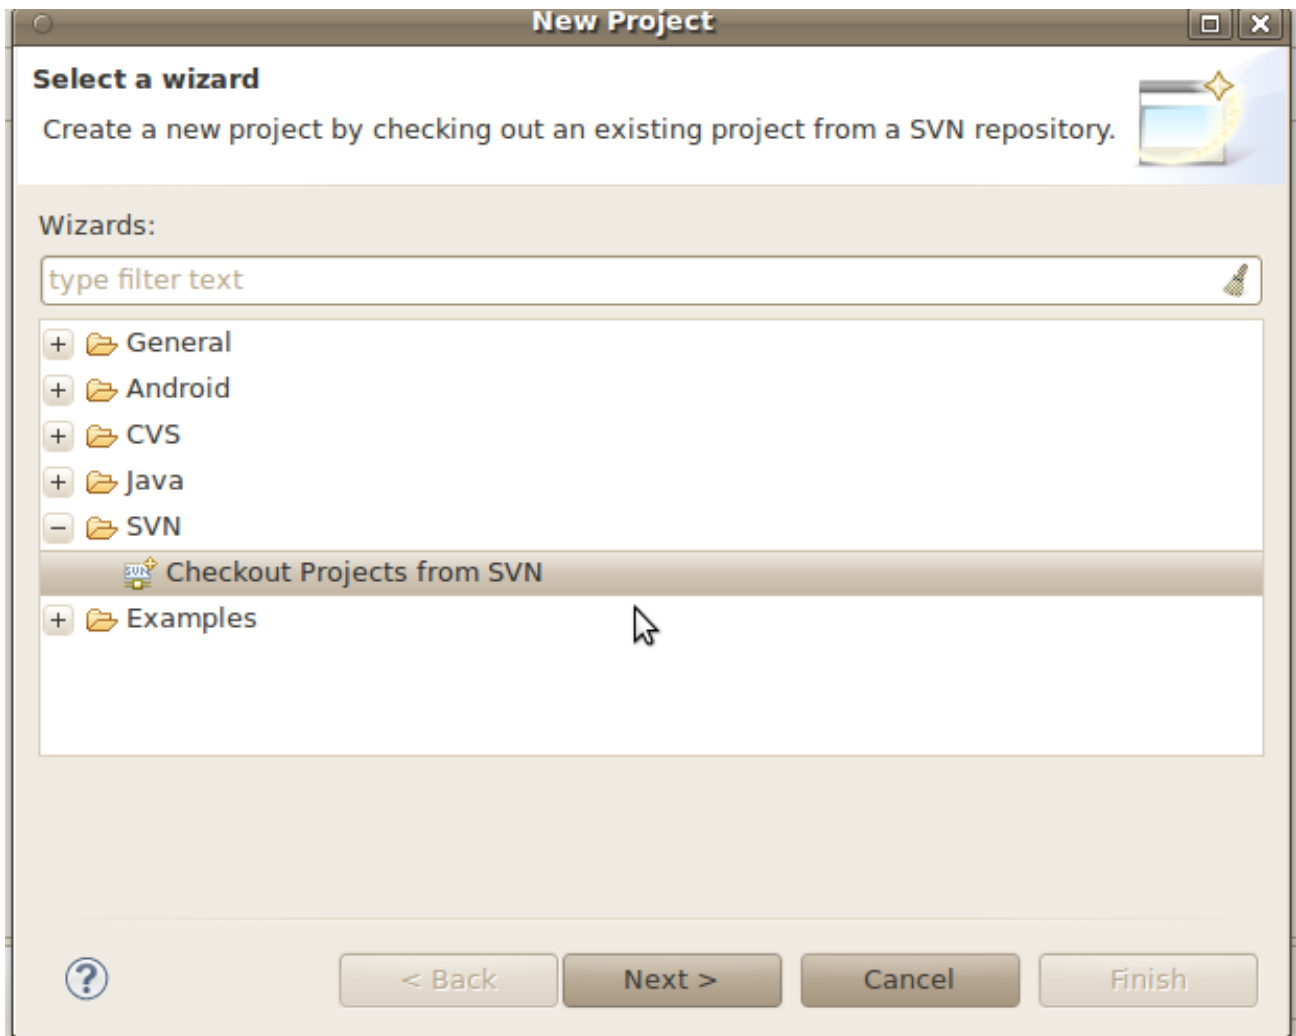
New Project

Select a wizard

Create a new project by checking out an existing project from a SVN repository.

Wizards:

type filter text

+ General
+ Android
+ CVS
+ Java
− SVN
Checkout Projects from SVN
+ Examples

?

< Back

Next >

Cancel

Finish